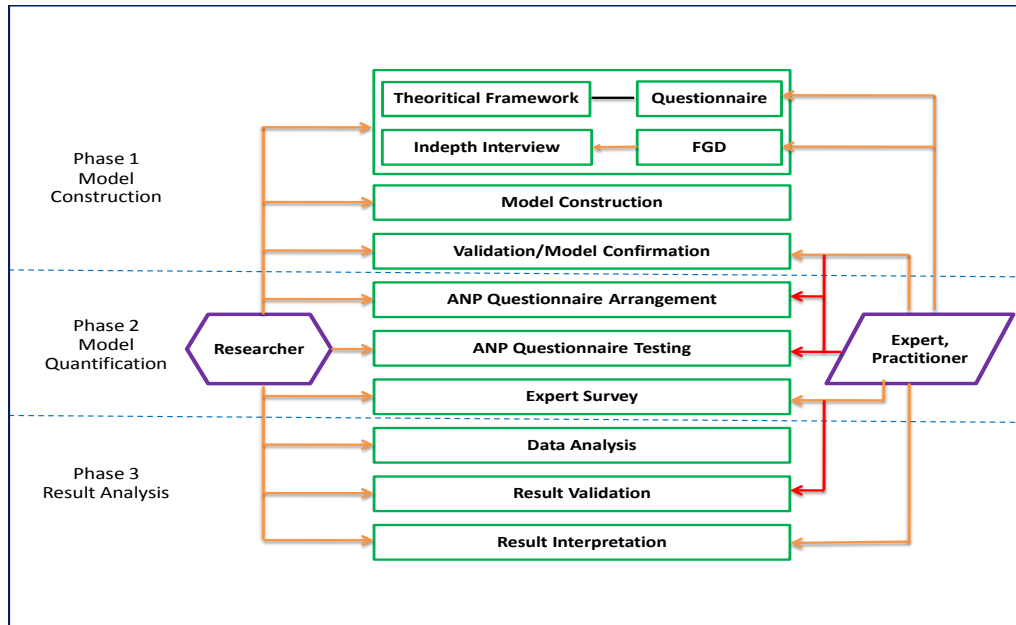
Phase 1
Model
Construction

Theoritical Framework

Questionnaire

Indepth Interview

FGD

Model Construction

Validation/Model Confirmation

Phase 2
Model
Quantification

ANP Questionnaire Arrangement

Researcher

ANP Questionnaire Testing

Expert,
Practitioner

Expert Survey

Phase 3
Result Analysis

Data Analysis

Result Validation

Result Interpretation